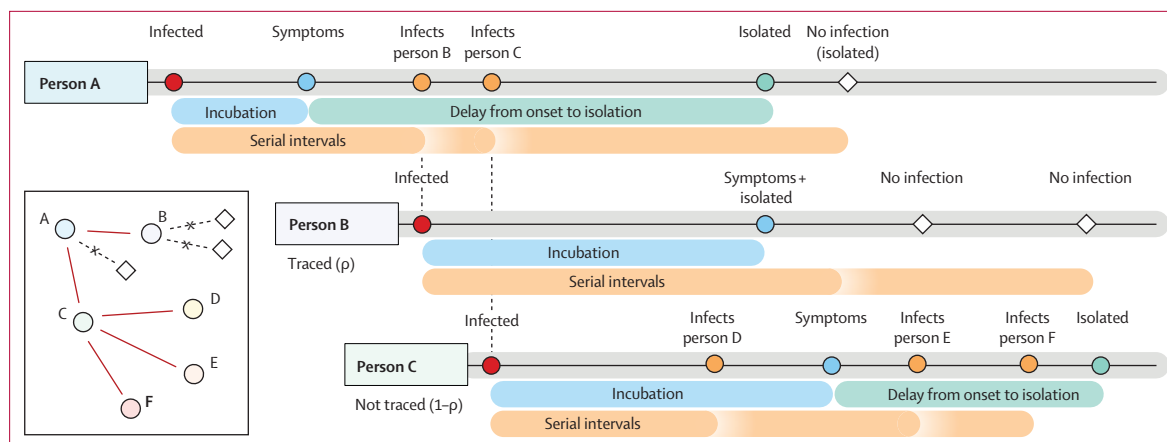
Infected Symptoms Infects person B Infects person C Isolated No infection (isolated)

Person A

Incubation

Delay from onset to isolation

Serial intervals

Infected Symptoms + isolated No infection No infection

Person B

Traced (ρ)

Incubation

Serial intervals

A B C D E F

Infected Infects person D Symptoms Infects person E Infects person F Isolated

Person C

Not traced (1–ρ)

Incubation

Delay from onset to isolation

Serial intervals